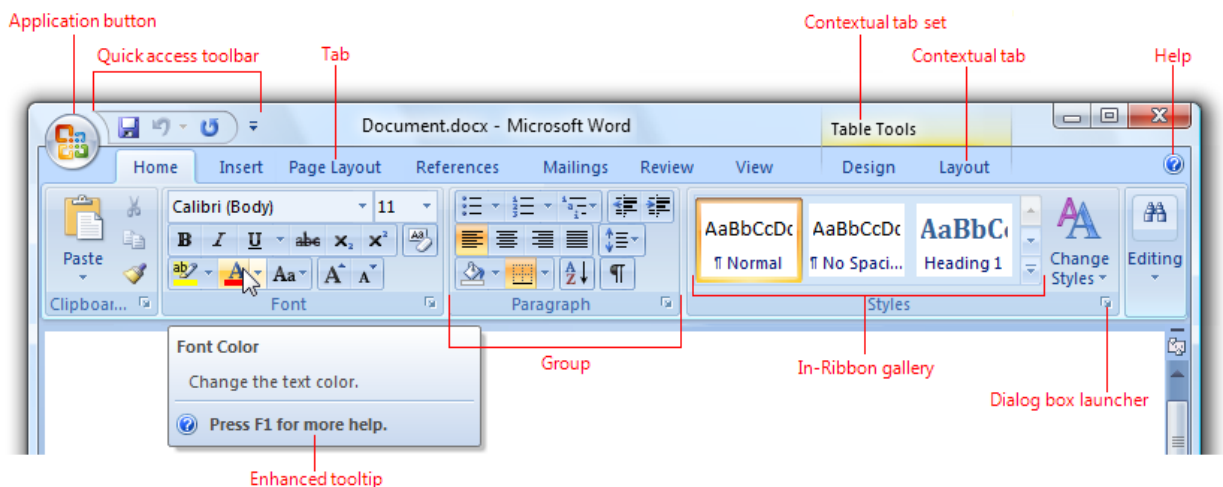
Application button
Quick access toolbar
Tab
Contextual tab set
Contextual tab
Help

Document.docx - Microsoft Word
Table Tools

Home Insert Page Layout References Mailings Review View Design Layout

Calibri (Body) 11
B I U abe $x_2$ $x^2$
Aa A A
Paste
Clipboar...
Font
Paragraph
AaBbCcDc ¶ Normal
AaBbCcDc ¶ No Spaci...
AaBbC Heading 1
Change Styles
Styles
Editing

Font Color
Change the text color.
Press F1 for more help.

Group
In-Ribbon gallery
Dialog box launcher
Enhanced tooltip